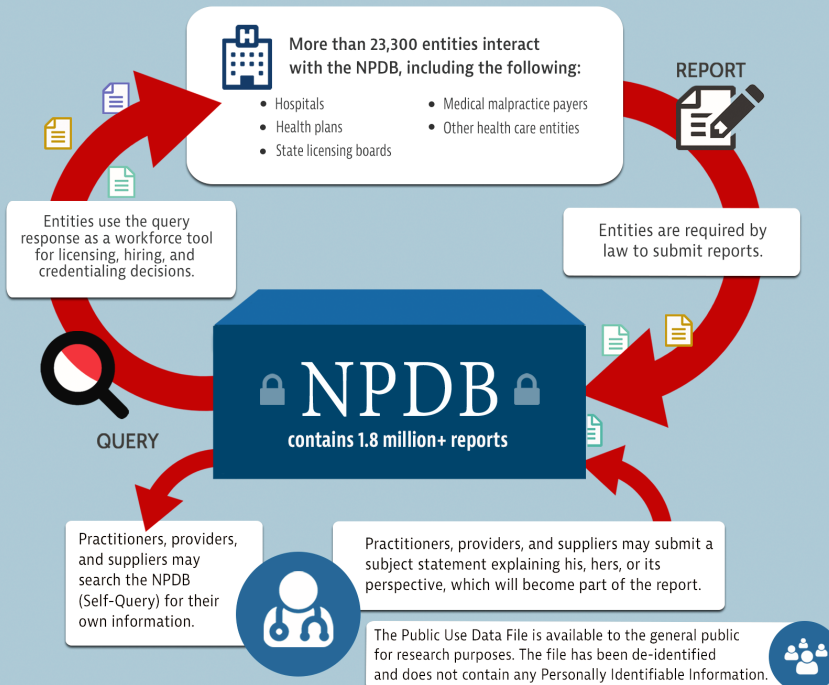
More than 23,300 entities interact with the NPDB, including the following:

- Hospitals
- Health plans
- State licensing boards
- Medical malpractice payers
- Other health care entities

REPORT

Entities use the query response as a workforce tool for licensing, hiring, and credentialing decisions.

Entities are required by law to submit reports.

NPDB

contains 1.8 million+ reports

QUERY

Practitioners, providers, and suppliers may search the NPDB (Self-Query) for their own information.

Practitioners, providers, and suppliers may submit a subject statement explaining his, hers, or its perspective, which will become part of the report.

The Public Use Data File is available to the general public for research purposes. The file has been de-identified and does not contain any Personally Identifiable Information.